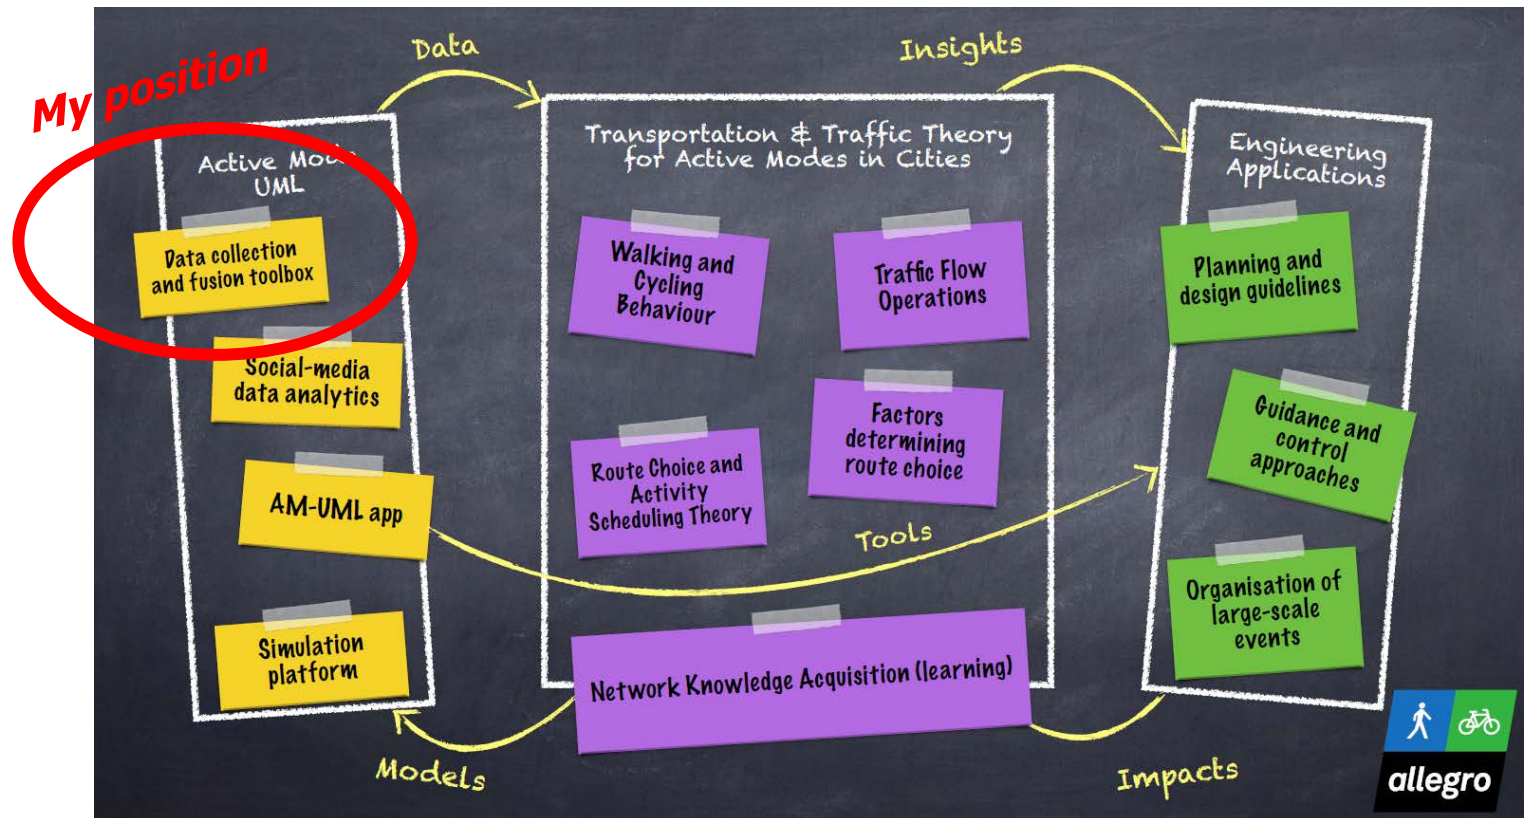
My position

Data

Insights

Active Mo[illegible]
UML

Data collection and fusion toolbox

Social-media data analytics

AM-UML app

Simulation platform

Transportation & Traffic Theory for Active Modes in Cities

Walking and Cycling Behaviour

Traffic Flow Operations

Factors determining route choice

Route Choice and Activity Scheduling Theory

Tools

Network Knowledge Acquisition (learning)

Engineering Applications

Planning and design guidelines

Guidance and control approaches

Organisation of large-scale events

Models

Impacts

allegro